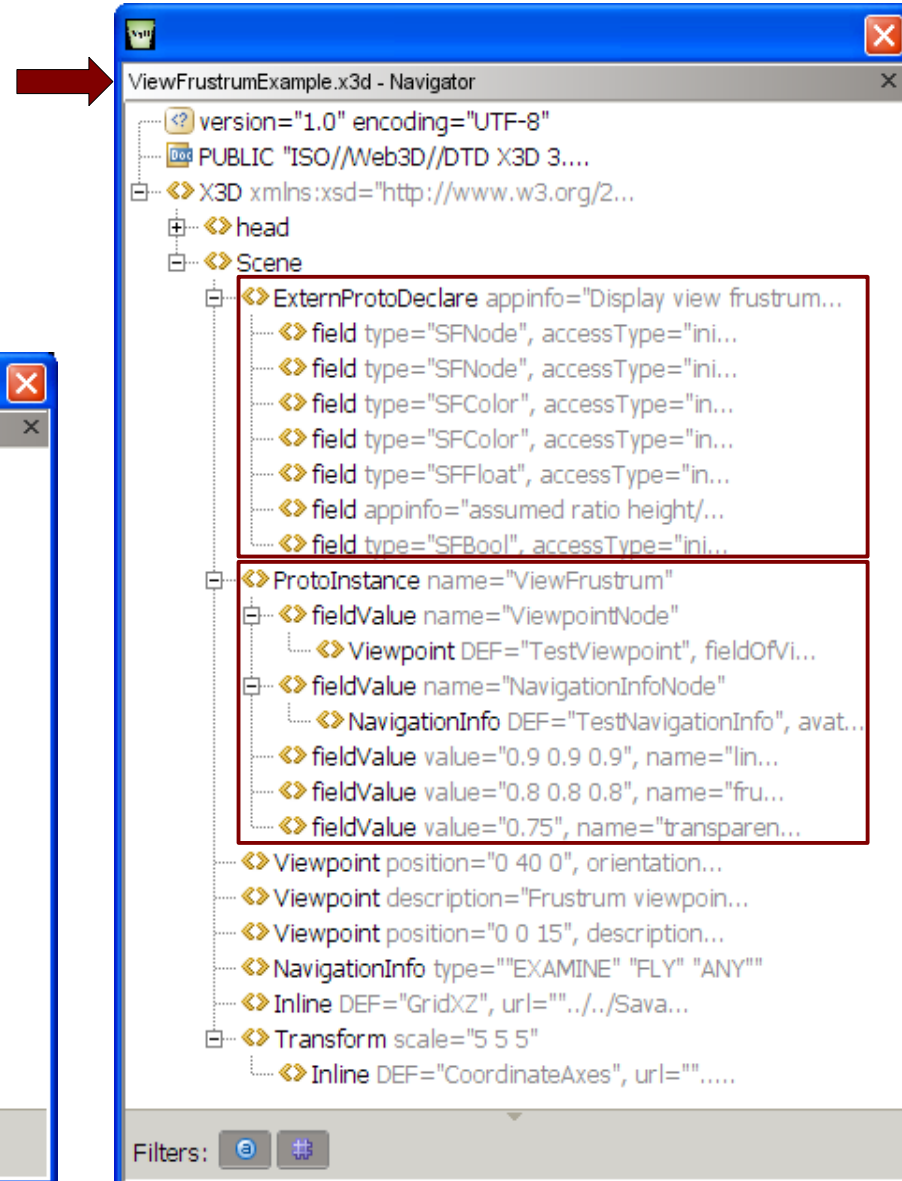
ViewFrustrumExample.x3d - Navigator

version="1.0" encoding="UTF-8"
PUBLIC "ISO//Web3D//DTD X3D 3....
X3D xmlns:xsd="http://www.w3.org/2...
head
Scene
ExternProtoDeclare appinfo="Display view frustrum...
field type="SFNode", accessType="ini...
field type="SFNode", accessType="ini...
field type="SFColor", accessType="in...
field type="SFColor", accessType="in...
field type="SFFloat", accessType="in...
field appinfo="assumed ratio height/...
field type="SFBool", accessType="ini...
ProtoInstance name="ViewFrustrum"
fieldValue name="ViewpointNode"
Viewpoint DEF="TestViewpoint", fieldOfVi...
fieldValue name="NavigationInfoNode"
NavigationInfo DEF="TestNavigationInfo", avat...
fieldValue value="0.9 0.9 0.9", name="lin...
fieldValue value="0.8 0.8 0.8", name="fru...
fieldValue value="0.75", name="transparen...
Viewpoint position="0 40 0", orientation...
Viewpoint description="Frustrum viewpoin...
Viewpoint position="0 0 15", description...
NavigationInfo type=""EXAMINE" "FLY" "ANY""
Inline DEF="GridXZ", url=""../../Sava...
Transform scale="5 5 5"
Inline DEF="CoordinateAxes", url="".....

Filters: